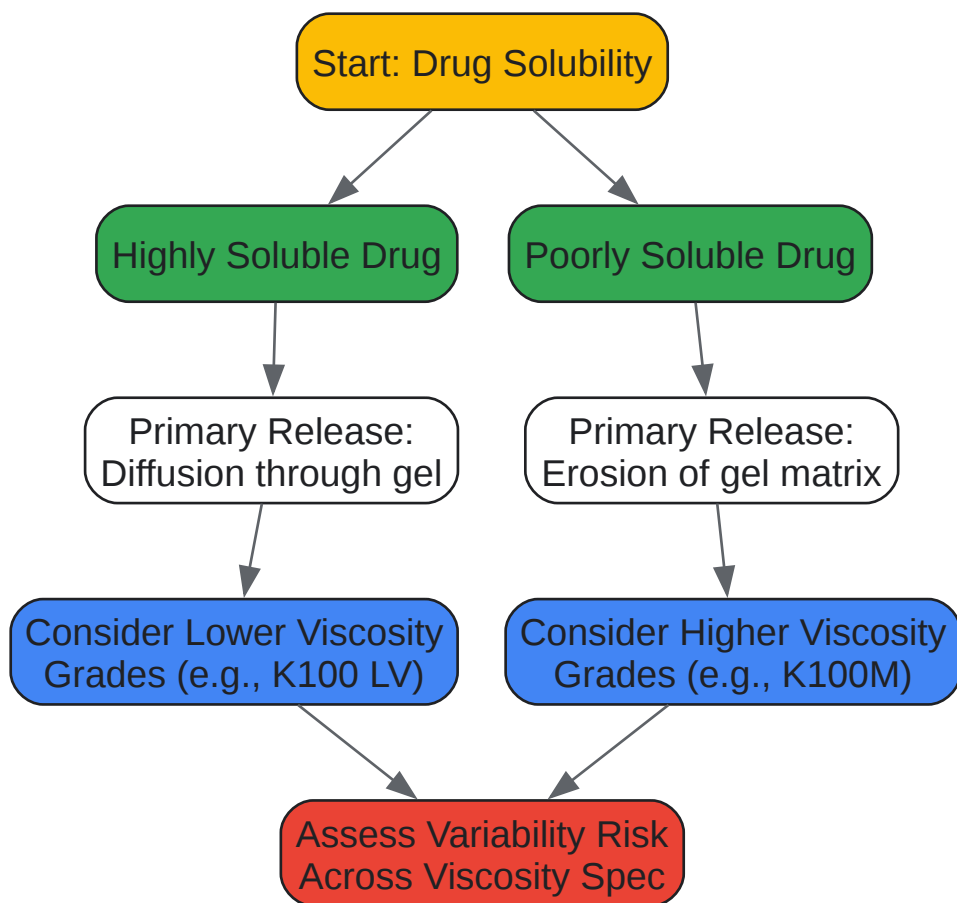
Start: Drug Solubility

Highly Soluble Drug

Poorly Soluble Drug

Primary Release: Diffusion through gel

Primary Release: Erosion of gel matrix

Consider Lower Viscosity Grades (e.g., K100 LV)

Consider Higher Viscosity Grades (e.g., K100M)

Assess Variability Risk Across Viscosity Spec